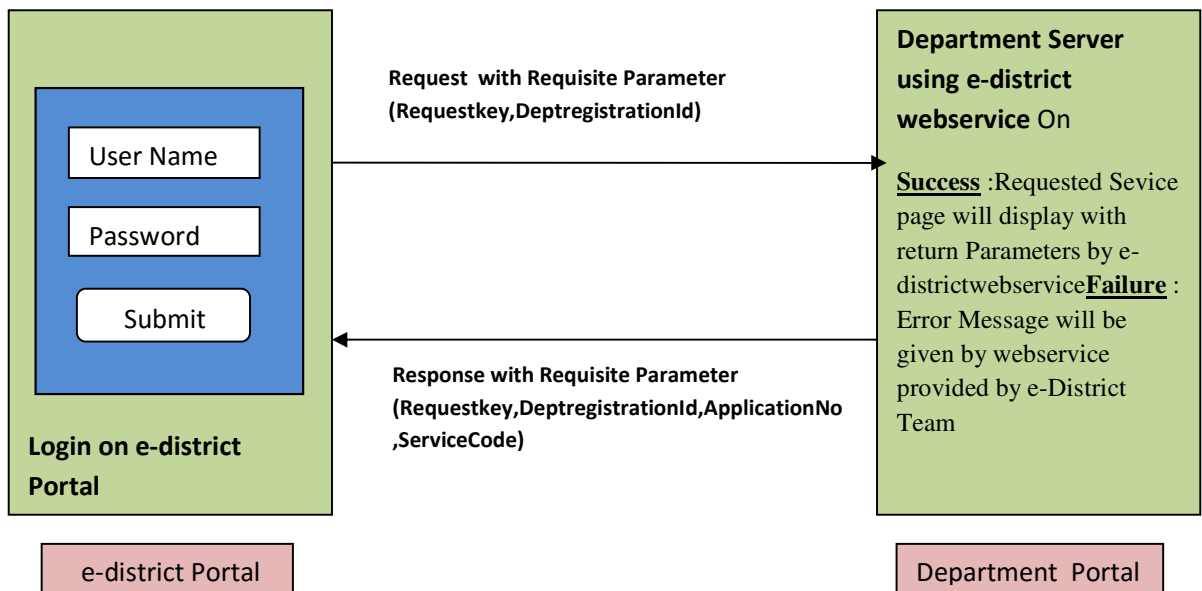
User Name

Password

Submit

Login on e-district Portal

Request with Requisite Parameter (Requestkey,DeptregistrationId)

Response with Requisite Parameter (Requestkey,DeptregistrationId,ApplicationNo ,ServiceCode)

Department Server using e-district webservice On

Success :Requested Sevice page will display with return Parameters by e-districtwebserviceFailure : Error Message will be given by webservice provided by e-District Team

e-district Portal

Department Portal